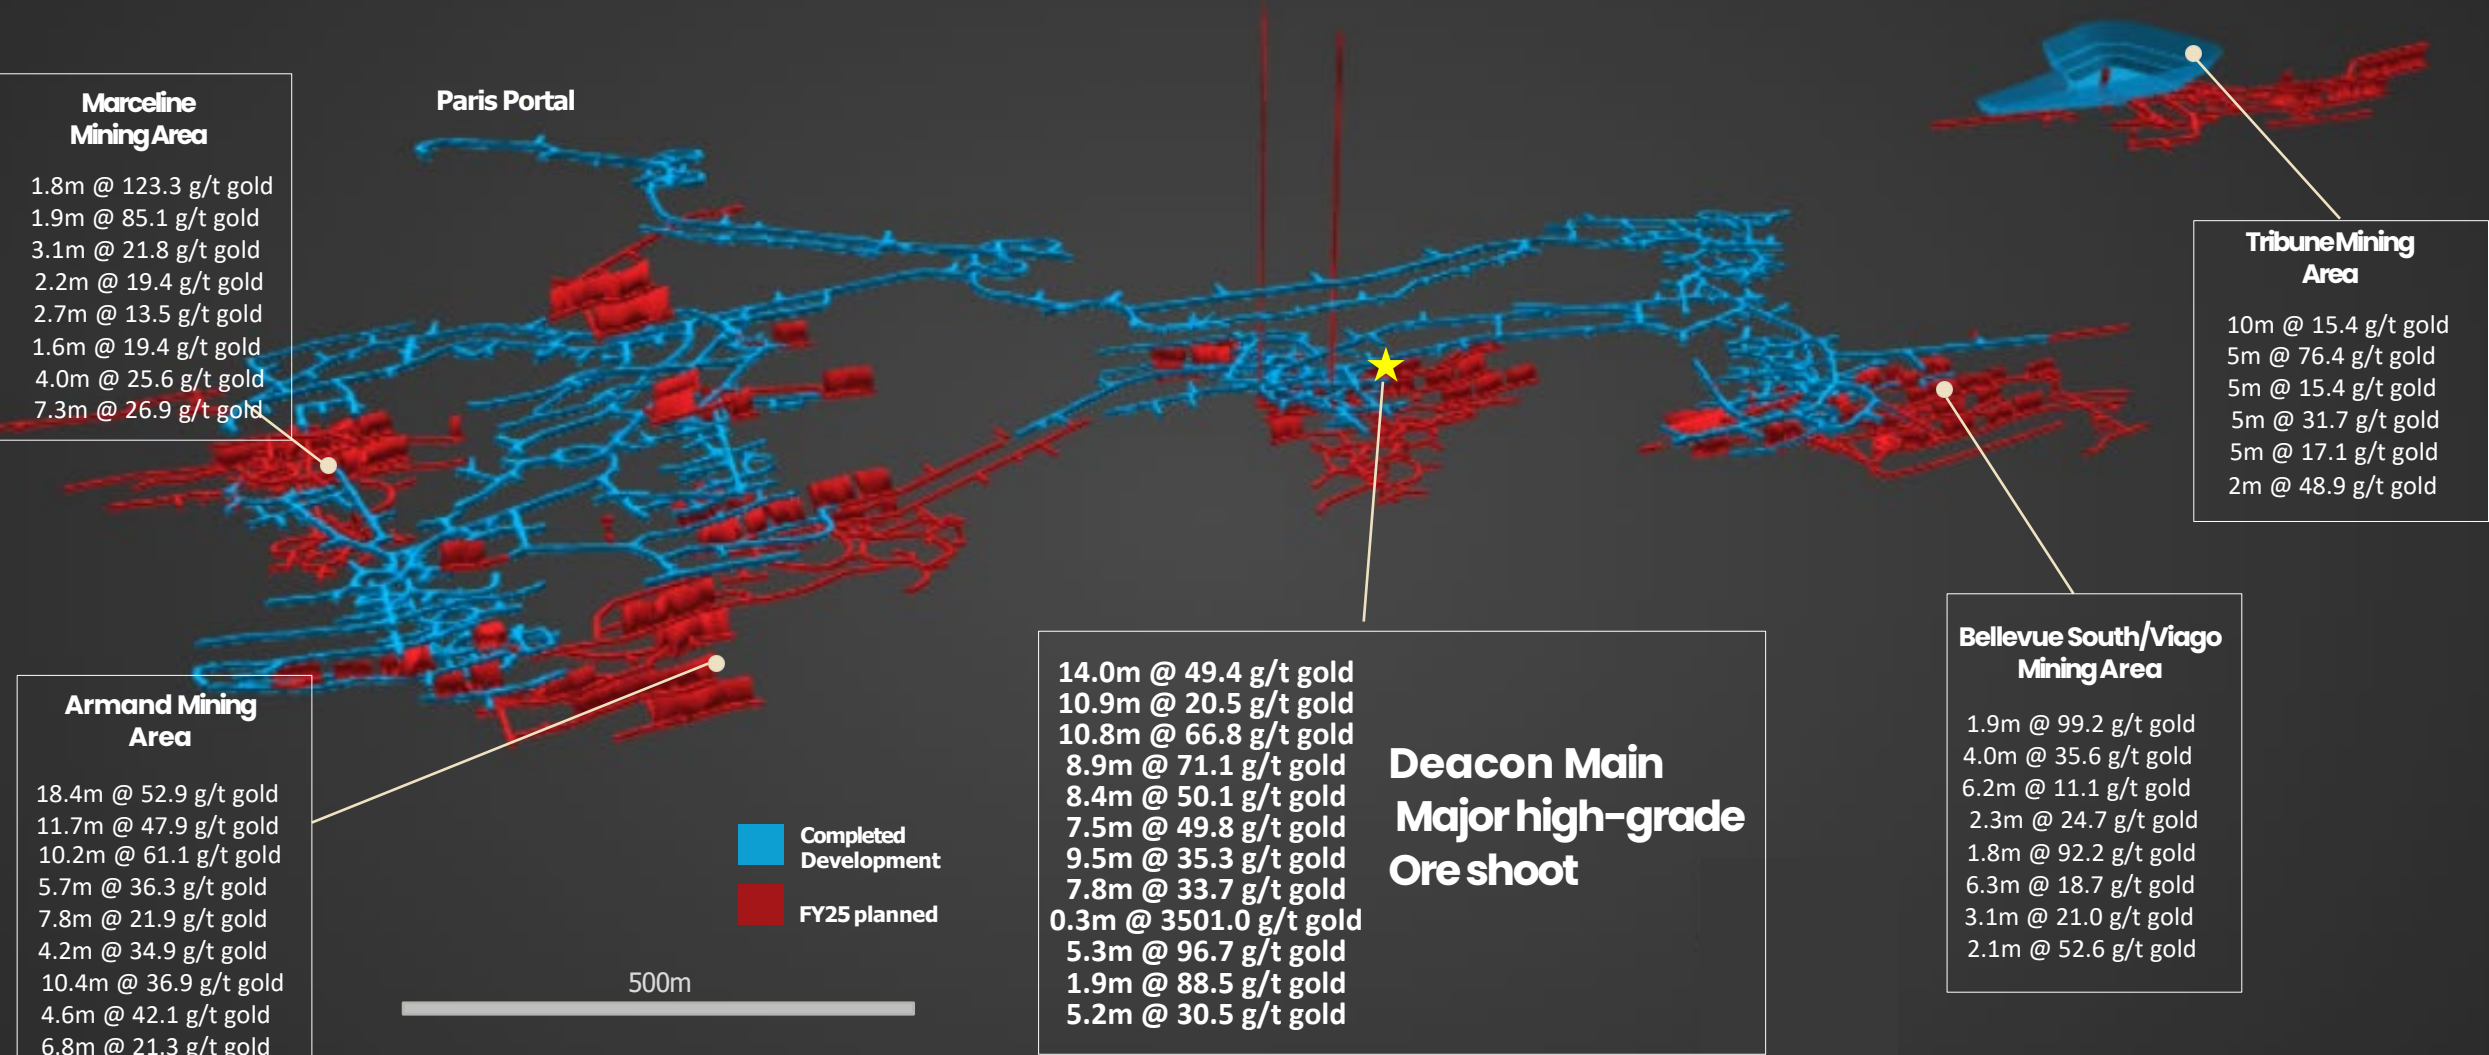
Marceline Mining Area

1.8m @ 123.3 g/t gold
1.9m @ 85.1 g/t gold
3.1m @ 21.8 g/t gold
2.2m @ 19.4 g/t gold
2.7m @ 13.5 g/t gold
1.6m @ 19.4 g/t gold
4.0m @ 25.6 g/t gold
7.3m @ 26.9 g/t gold

Paris Portal

Tribune Mining Area

10m @ 15.4 g/t gold
5m @ 76.4 g/t gold
5m @ 15.4 g/t gold
5m @ 31.7 g/t gold
5m @ 17.1 g/t gold
2m @ 48.9 g/t gold

Armand Mining Area

18.4m @ 52.9 g/t gold
11.7m @ 47.9 g/t gold
10.2m @ 61.1 g/t gold
5.7m @ 36.3 g/t gold
7.8m @ 21.9 g/t gold
4.2m @ 34.9 g/t gold
10.4m @ 36.9 g/t gold
4.6m @ 42.1 g/t gold
6.8m @ 21.3 g/t gold

Completed Development

FY25 planned

500m

14.0m @ 49.4 g/t gold
10.9m @ 20.5 g/t gold
10.8m @ 66.8 g/t gold
8.9m @ 71.1 g/t gold
8.4m @ 50.1 g/t gold
7.5m @ 49.8 g/t gold
9.5m @ 35.3 g/t gold
7.8m @ 33.7 g/t gold
0.3m @ 3501.0 g/t gold
5.3m @ 96.7 g/t gold
1.9m @ 88.5 g/t gold
5.2m @ 30.5 g/t gold

Deacon Main
Major high-grade
Ore shoot

Bellevue South/Viago Mining Area

1.9m @ 99.2 g/t gold
4.0m @ 35.6 g/t gold
6.2m @ 11.1 g/t gold
2.3m @ 24.7 g/t gold
1.8m @ 92.2 g/t gold
6.3m @ 18.7 g/t gold
3.1m @ 21.0 g/t gold
2.1m @ 52.6 g/t gold